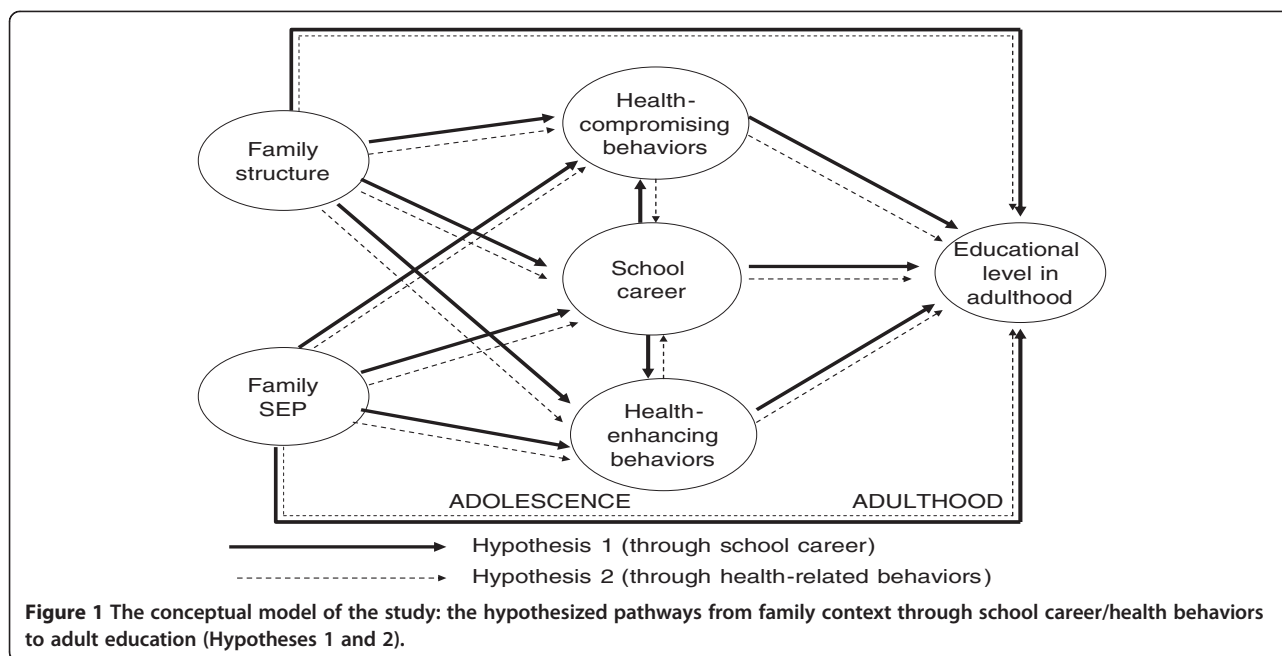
Family structure

Health-compromising behaviors

School career

Educational level in adulthood

Family SEP

Health-enhancing behaviors

ADOLESCENCE

ADULTHOOD

Hypothesis 1 (through school career)

Hypothesis 2 (through health-related behaviors)

**Figure 1** **The conceptual model of the study: the hypothesized pathways from family context through school career/health behaviors to adult education (Hypotheses 1 and 2).**